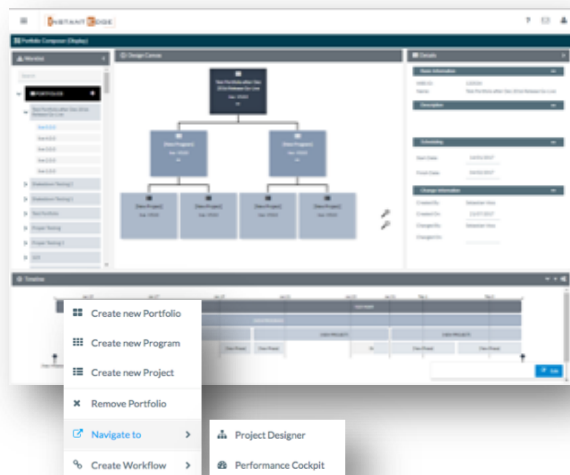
INSTANT EDGE

Portfolio Composer (Display)

Worklist

Design Canvas

Details

Basic Information

Description

Scheduling

Start Date

Finish Date

Change Information

Created By

Created On

Changed By

Changed On

[New Project]

[New Project]

[New Project]

[New Project]

[New Project]

[New Project]

[New Project]

[New Project]

Timeline

NEW PROJECT

NEW PROJECT

NEW PROJECT

Create new Portfolio

Create new Program

Create new Project

Remove Portfolio

Navigate to

Create Workflow

Project Designer

Performance Cockpit